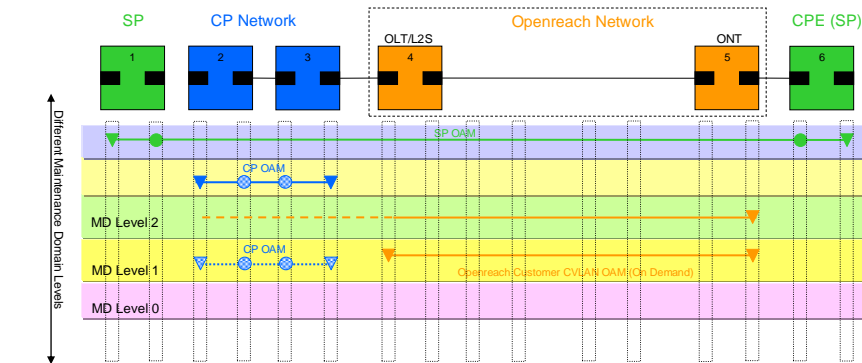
SP

CP Network

Openreach Network

CPE (SP)

OLT/L2S

ONT

1

2

3

4

5

6

Different Maintenance Domain Levels

SP OAM

CP OAM

MD Level 2

CP OAM

MD Level 1

Openreach Customer CVLAN OAM (On Demand)

MD Level 0